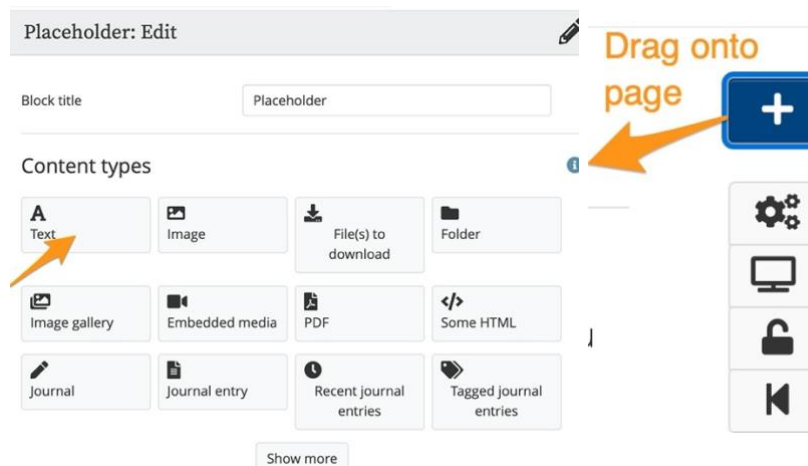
Placeholder: Edit

Drag onto page

Block title Placeholder

Content types

Text

Image

File(s) to download

Folder

Image gallery

Embedded media

PDF

Some HTML

Journal

Journal entry

Recent journal entries

Tagged journal entries

Show more